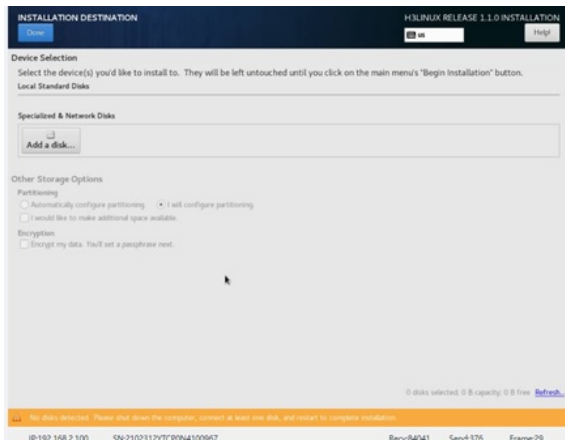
INSTALLATION DESTINATION

Done

H3LINUX RELEASE 1.1.0 INSTALLATION

us

Help!

Device Selection

Select the device(s) you'd like to install to. They will be left untouched until you click on the main menu's "Begin Installation" button.

Local Standard Disks

Specialized & Network Disks

Add a disk...

Other Storage Options

Partitioning

Automatically configure partitioning. I will configure partitioning.

I would like to make additional space available.

Encryption

Encrypt my data. You'll set a passphrase next.

0 disks selected; 0 B capacity; 0 B free Refresh...

No disks detected. Please shut down the computer, connect at least one disk, and restart to complete installation.

IP:192.168.2.100 SN:210231 2YTCP0N4100967 Recv:84041 Send:376 Frame:29